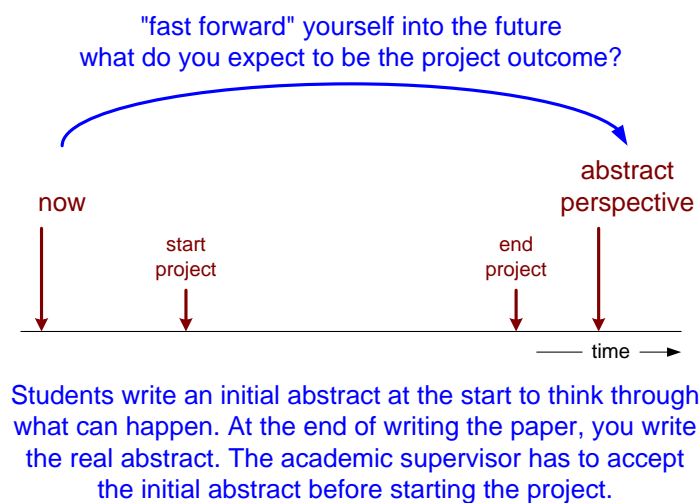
"fast forward" yourself into the future
what do you expect to be the project outcome?

now

start project

end project

abstract perspective

time

Students write an initial abstract at the start to think through what can happen. At the end of writing the paper, you write the real abstract. The academic supervisor has to accept the initial abstract before starting the project.